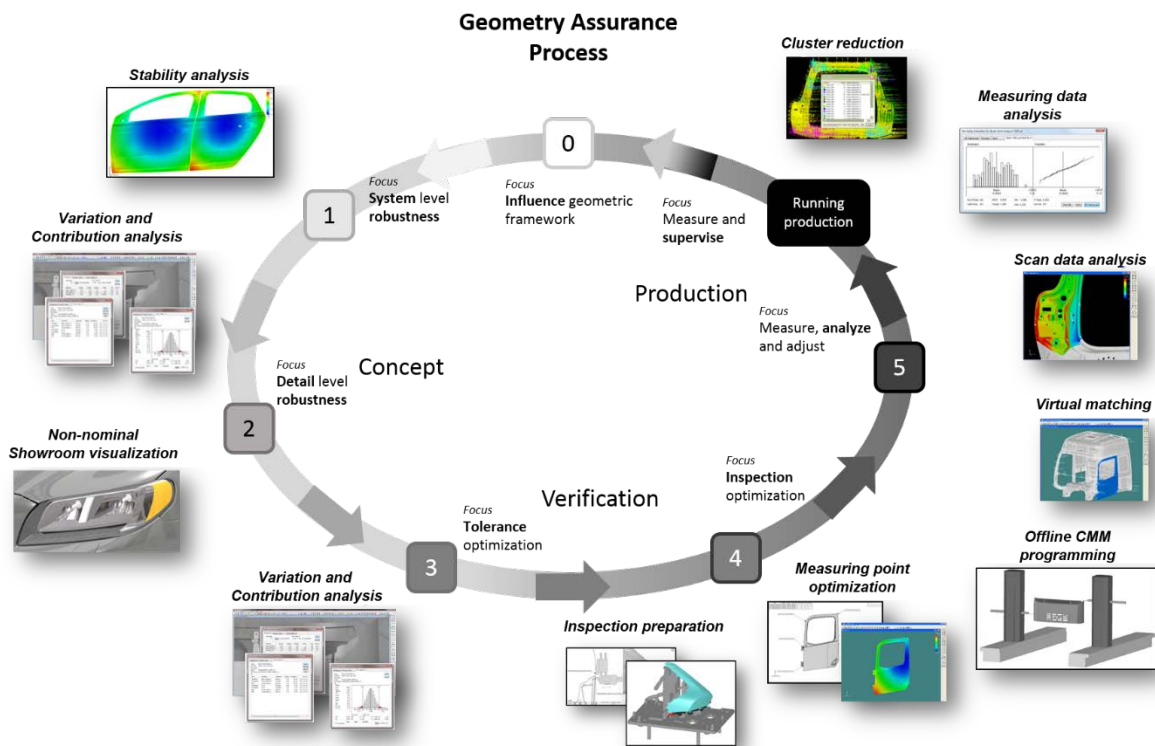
Geometry Assurance Process

Stability analysis

Cluster reduction

Measuring data analysis

0

Focus
Influence geometric framework

1

Focus
System level robustness

Focus
Measure and supervise

Running production

Variation and Contribution analysis

Production

Scan data analysis

Focus
Measure, analyze and adjust

Concept

Focus
Detail level robustness

5

2

Virtual matching

Non-nominal Showroom visualization

Focus
Inspection optimization

Verification

Focus
Tolerance optimization

3

4

Offline CMM programming

Variation and Contribution analysis

Measuring point optimization

Inspection preparation